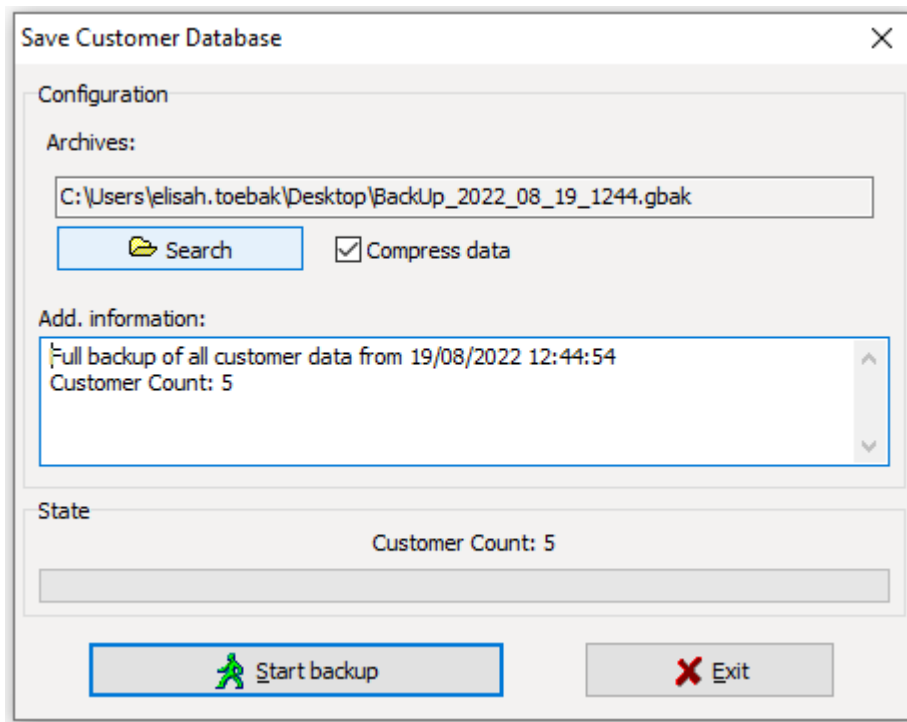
Save Customer Database

X

Configuration

Archives:

C:\Users\elisah.toebak\Desktop\BackUp_2022_08_19_1244.gbak

Search

Compress data

Add. information:

Full backup of all customer data from 19/08/2022 12:44:54
Customer Count: 5

State

Customer Count: 5

Start backup

Exit